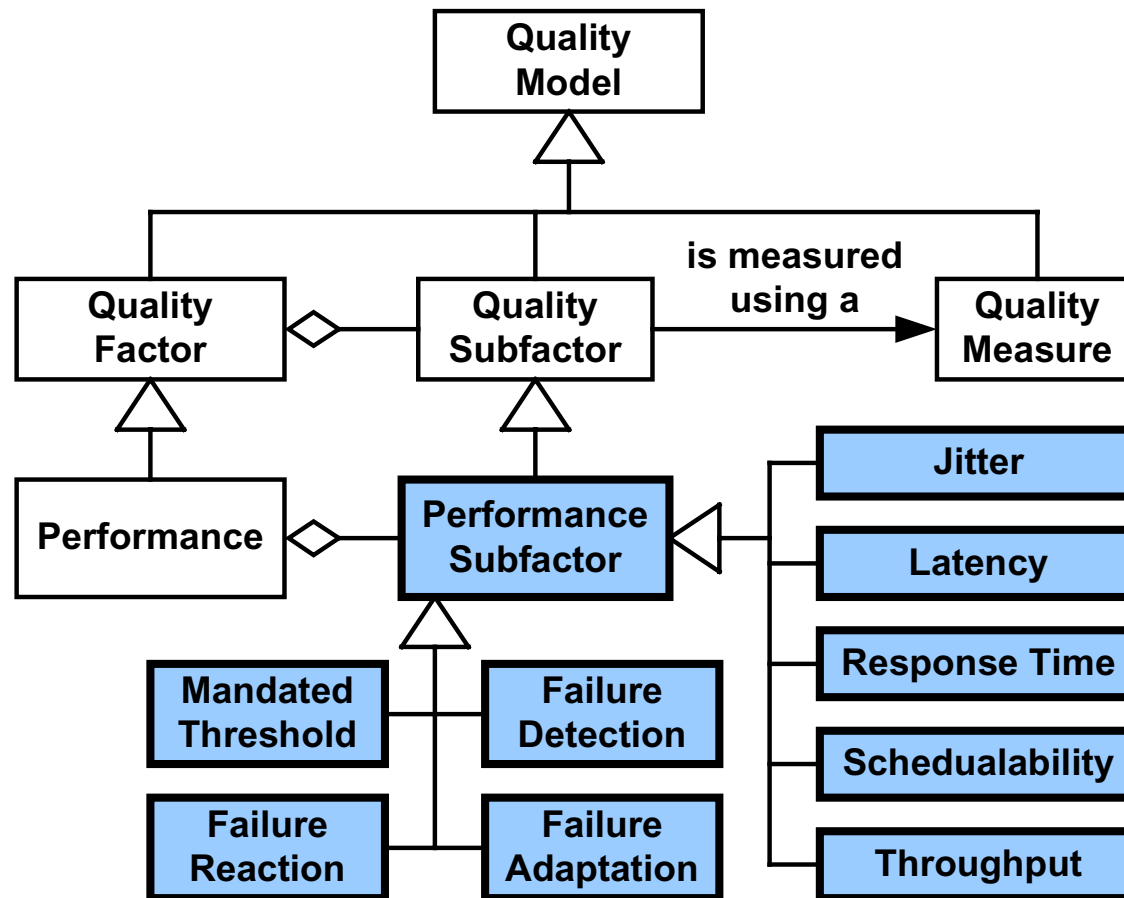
Quality Model

Quality Factor

Quality Subfactor

is measured using a

Quality Measure

Performance

Performance Subfactor

Jitter

Latency

Response Time

Schedualability

Throughput

Mandated Threshold

Failure Detection

Failure Reaction

Failure Adaptation